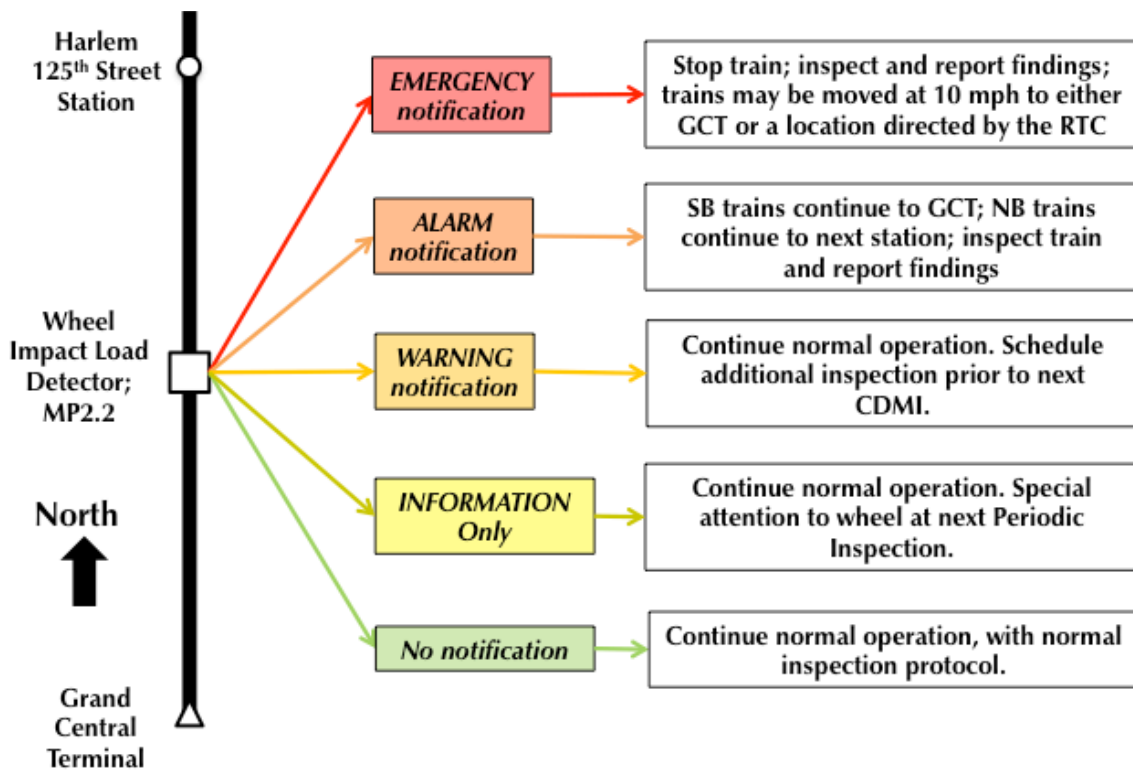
Harlem 125$^{th}$ Street Station

Wheel Impact Load Detector; MP2.2

North

Grand Central Terminal

EMERGENCY notification

Stop train; inspect and report findings; trains may be moved at 10 mph to either GCT or a location directed by the RTC

ALARM notification

SB trains continue to GCT; NB trains continue to next station; inspect train and report findings

WARNING notification

Continue normal operation. Schedule additional inspection prior to next CDMI.

INFORMATION Only

Continue normal operation. Special attention to wheel at next Periodic Inspection.

No notification

Continue normal operation, with normal inspection protocol.